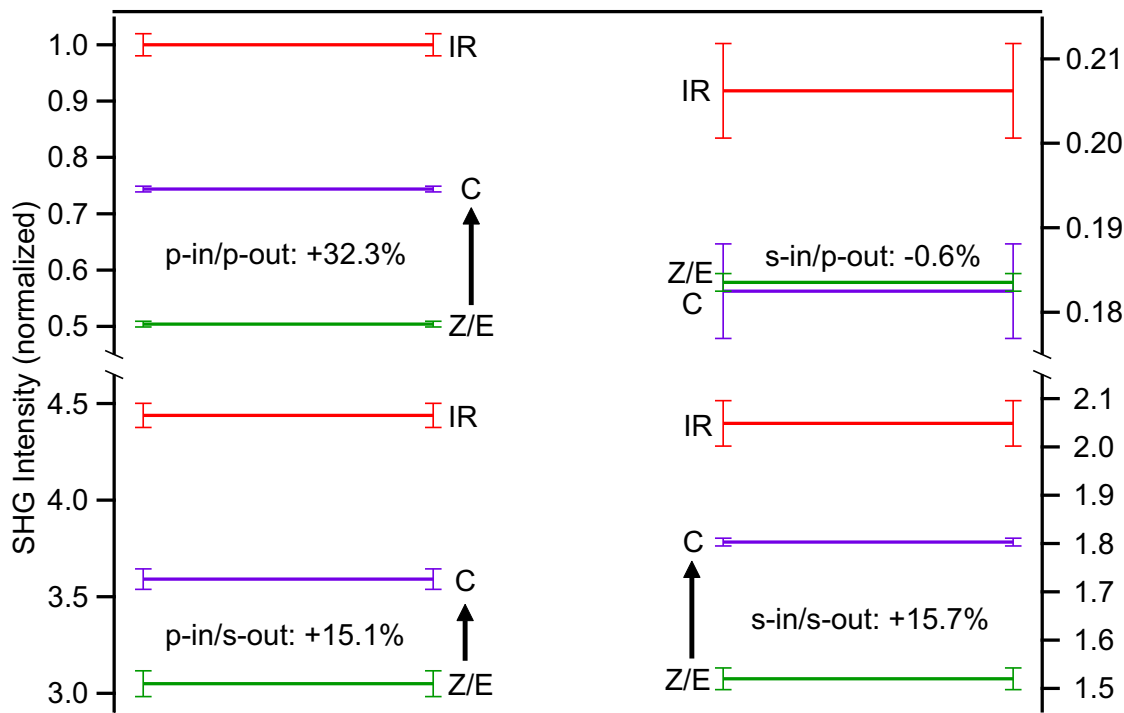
1.0
0.9
0.8
0.7
0.6
0.5
IR
C
p-in/p-out: +32.3%
Z/E

IR
0.21
0.20
0.19
0.18
Z/E
C
s-in/p-out: -0.6%

SHG Intensity (normalized)

4.5
4.0
3.5
3.0
IR
C
p-in/s-out: +15.1%
Z/E

IR
C
s-in/s-out: +15.7%
Z/E
2.1
2.0
1.9
1.8
1.7
1.6
1.5